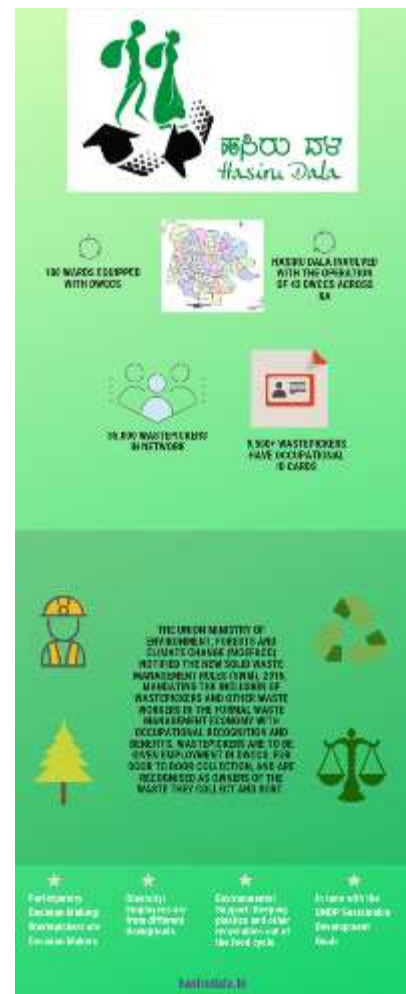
ಹಸಿರು ದಳ
Hasiru Dala

180 WARDS EQUIPPED WITH DWCCS

HASIRU DALA INVOLVED WITH THE OPERATION OF 43 DWCCS ACROSS KA

35,000 WASTEPICKERS IN NETWORK

9,500+ WASTEPICKERS HAVE OCCUPATIONAL ID CARDS

THE UNION MINISTRY OF ENVIRONMENT, FORESTS AND CLIMATE CHANGE (MOEFCC) NOTIFIED THE NEW SOLID WASTE MANAGEMENT RULES (SWM), 2016, MANDATING THE INCLUSION OF WASTEPICKERS AND OTHER WASTE WORKERS IN THE FORMAL WASTE MANAGEMENT ECONOMY WITH OCCUPATIONAL RECOGNITION AND BENEFITS. WASTEPICKERS ARE TO BE GIVEN EMPLOYMENT IN DWCCS, FOR DOOR TO DOOR COLLECTION, AND ARE RECOGNISED AS OWNERS OF THE WASTE THEY COLLECT AND SORT.

Participatory Decision Making: Wastepickers are Decision Makers

Diversity: Employees are from different backgrounds

Environmental Support: Keeping plastics and other recyclables out of the food cycle

In tune with the UNDP Sustainable Development Goals

hasirudala.in